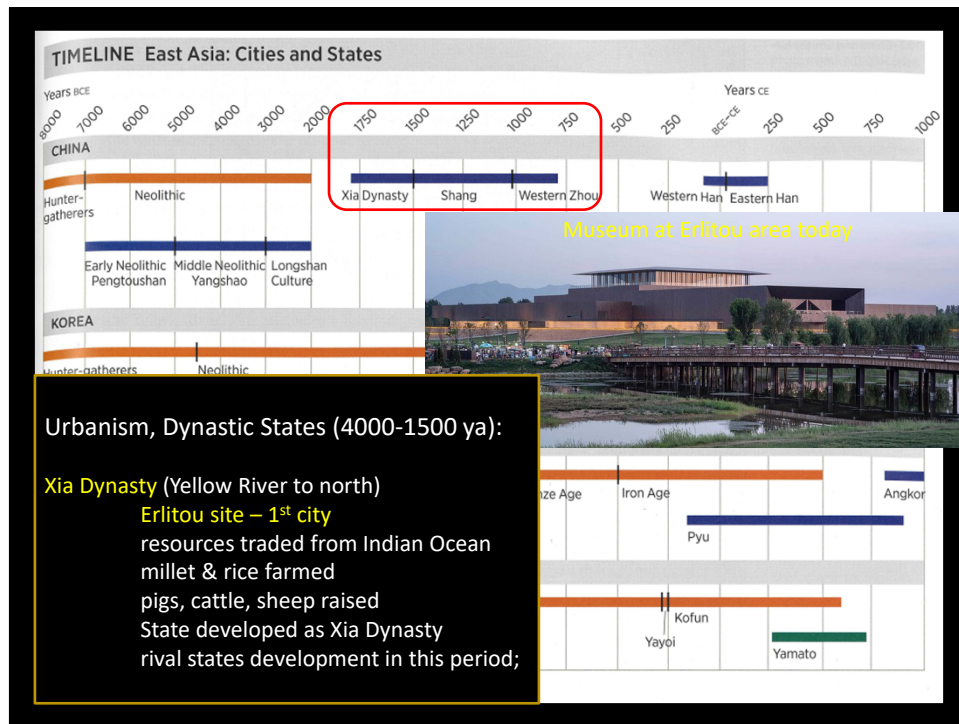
TIMELINE East Asia: Cities and States

Years BCE

8000 7000 6000 5000 4000 3000 2000 1750 1500 1250 1000 750 500 250 BCE–CE 250 500 750 1000

Years CE

CHINA

Hunter-gatherers

Neolithic

Xia Dynasty

Shang

Western Zhou

Western Han

Eastern Han

Early Neolithic Pengtoushan

Middle Neolithic Yangshao

Longshan Culture

KOREA

Hunter-gatherers

Neolithic

Museum at Erlitou area today

Urbanism, Dynastic States (4000-1500 ya):

Xia Dynasty (Yellow River to north)
Erlitou site – 1$^{st}$ city
resources traded from Indian Ocean
millet & rice farmed
pigs, cattle, sheep raised
State developed as Xia Dynasty
rival states development in this period;

nze Age

Iron Age

Angkor

Pyu

Kofun

Yayoi

Yamato